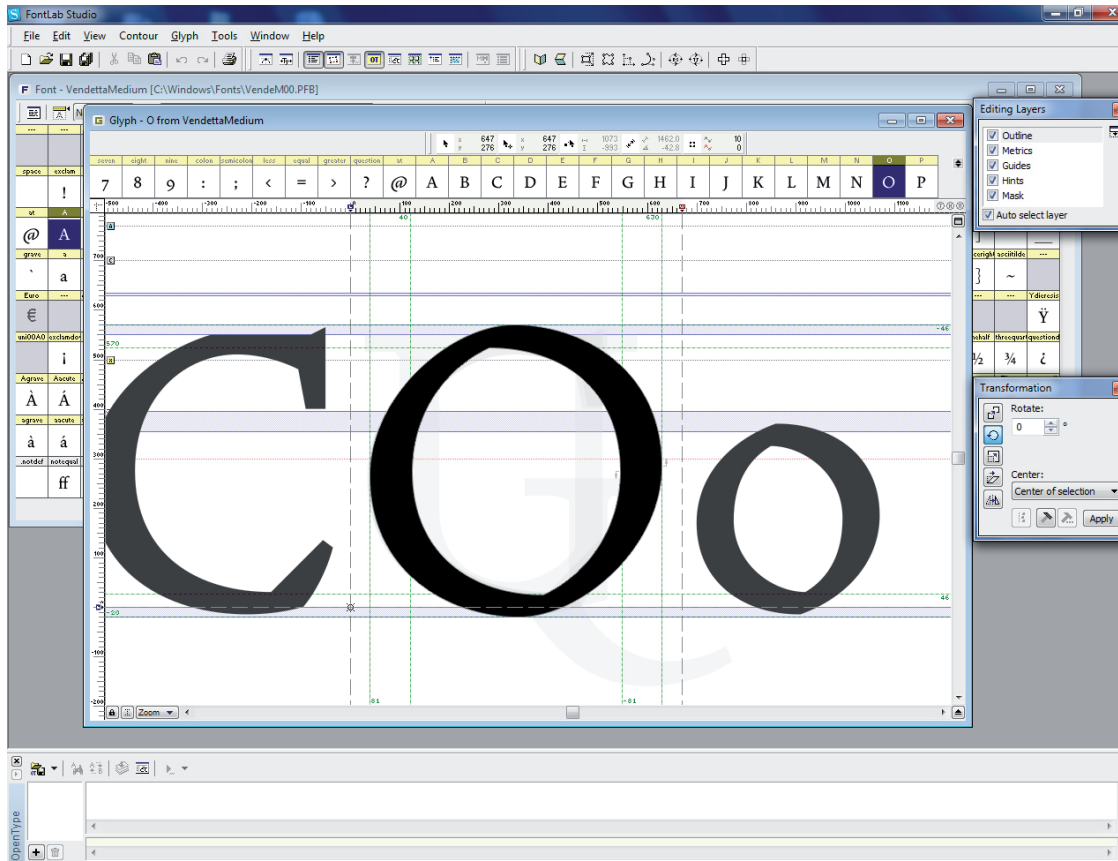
FontLab Studio

File Edit View Contour Glyph Tools Window Help

Font - VendettaMedium [C:\Windows\Fonts\VendeM00.PFB]

Glyph - O from VendettaMedium

x 647 y 276 x 647 y 276 1073 -993 1462.0 -42.8 10 0

| seven | eight | nine | colon | semicolon | less | equal | greater | question | at | A | B | C | D | E | F | G | H | I | J | K | L | M | N | O | P |
|---|---|---|---|---|---|---|---|---|---|---|---|---|---|---|---|---|---|---|---|---|---|---|---|---|---|
| 7 | 8 | 9 | : | ; | < | = | > | ? | @ | A | B | C | D | E | F | G | H | I | J | K | L | M | N | O | P |

-500 -400 -300 -200 -100 0 100 200 300 400 500 600 700 800 900 1000 1100

700 600 500 400 300 200 100 0 -100 -200

40 630 570 -46 46 -20 81 -81

Zoom

| space | exclam |
|---|---|
| | ! |
| at | A |
| @ | A |
| grave | a |
| ` | a |
| Euro | --- |
| € | |
| uni00A0 | exclamdown |
| | ¡ |
| Agrave | Aacute |
| À | Á |
| agrave | aacute |
| à | á |
| .notdef | notequal |
| | ff |

Editing Layers
Outline
Metrics
Guides
Hints
Mask
Auto select layer

| ceright | asciitilde | --- |
|---|---|---|
| } | ~ | |
| --- | --- | Ydieresis |
| | | Ÿ |
| ehalf | threequarters | questiondown |
| ½ | ¾ | ¿ |

Transformation
Rotate:
0 °
Center:
Center of selection
Apply

OpenType